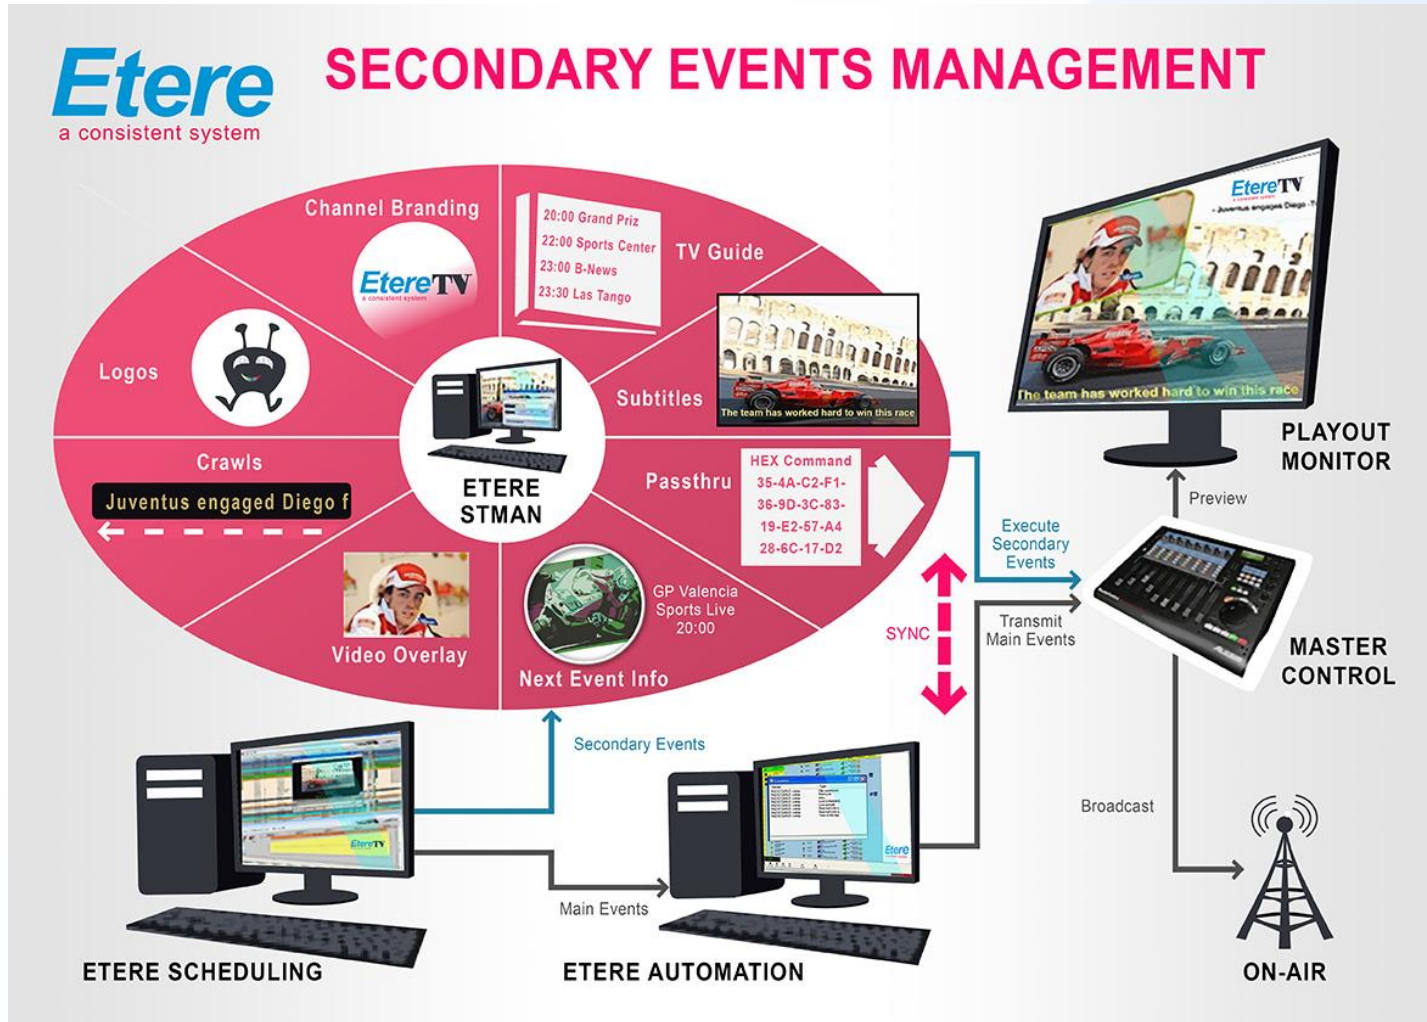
Etere
a consistent system

SECONDARY EVENTS MANAGEMENT

Channel Branding

EtereTV
a consistent system

20:00 Grand Priz
22:00 Sports Center
23:00 B-News
23:30 Las Tango

TV Guide

Logos

Subtitles

The team has worked hard to win this race

Crawls

Juventus engaged Diego f

ETERE STMAN

Passthru

HEX Command
35-4A-C2-F1-
36-9D-3C-83-
19-E2-57-A4
28-6C-17-D2

Video Overlay

GP Valencia
Sports Live
20:00

Next Event Info

EtereTV
Juventus engaged Diego

The team has worked hard to win this race

PLAYOUT MONITOR

Preview

Execute Secondary Events

SYNC

Transmit Main Events

MASTER CONTROL

Secondary Events

Broadcast

Main Events

ETERE SCHEDULING

ETERE AUTOMATION

ON-AIR